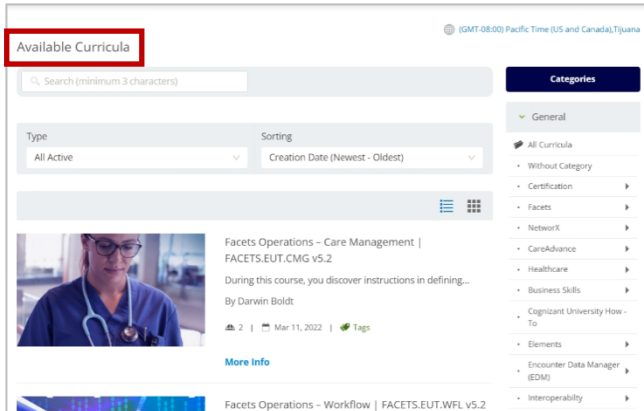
Available Curricula

(GMT-08:00) Pacific Time (US and Canada),Tijuana

Search (minimum 3 characters)

Categories

General

All Curricula

Without Category

Certification

Facets

NetworX

CareAdvance

Healthcare

Business Skills

Cognizant University How-To

Elements

Encounter Data Manager (EDM)

Interoperabilty

Type

All Active

Sorting

Creation Date (Newest - Oldest)

Facets Operations – Care Management | FACETS.EUT.CMG v5.2

During this course, you discover instructions in defining...

By Darwin Boldt

2 | Mar 11, 2022 | Tags

More Info

Facets Operations – Workflow | FACETS.EUT.WFL v5.2